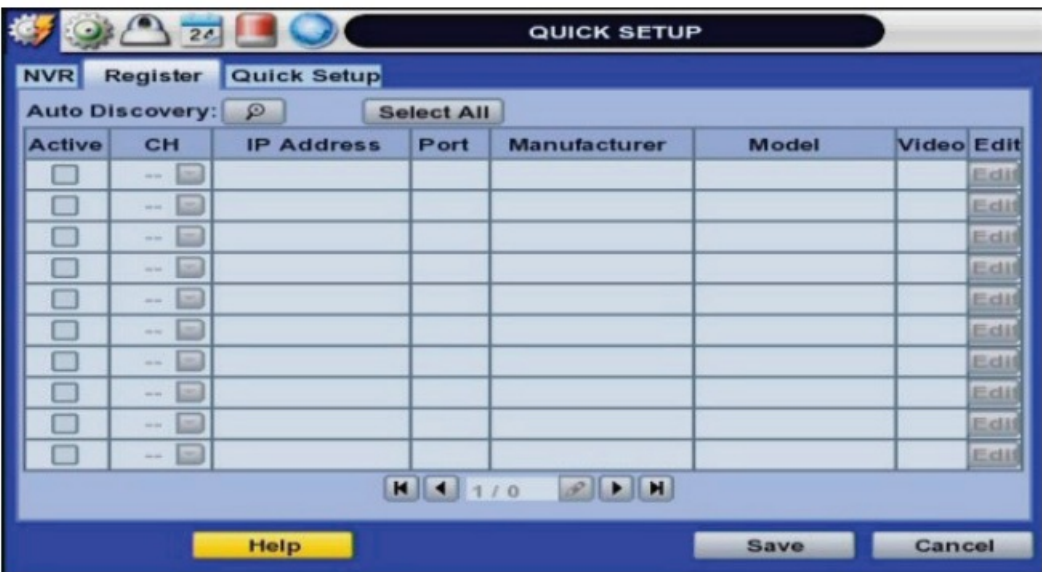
24

QUICK SETUP

NVR Register Quick Setup

Auto Discovery: Select All

| Active | CH | IP Address | Port | Manufacturer | Model | Video | Edit |
|---|---|---|---|---|---|---|---|
| | -- | | | | | | Edit |
| | -- | | | | | | Edit |
| | -- | | | | | | Edit |
| | -- | | | | | | Edit |
| | -- | | | | | | Edit |
| | -- | | | | | | Edit |
| | -- | | | | | | Edit |
| | -- | | | | | | Edit |
| | -- | | | | | | Edit |
| | -- | | | | | | Edit |

1 / 0

Help Save Cancel